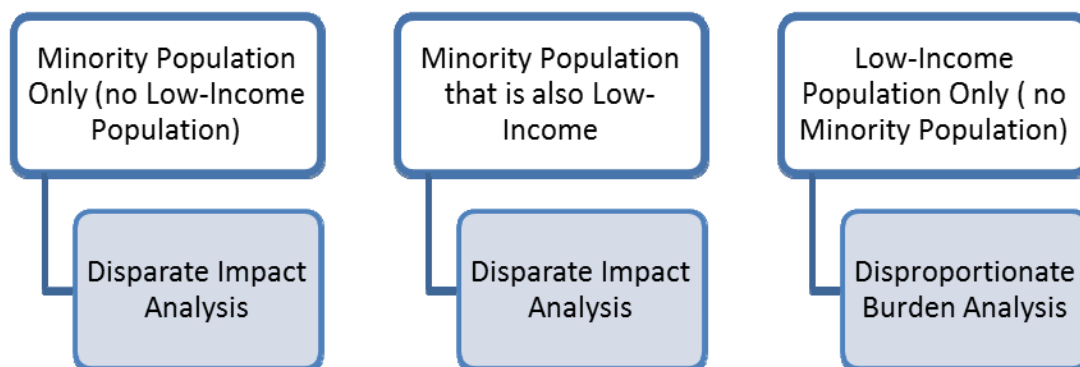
Minority Population Only (no Low-Income Population)

Disparate Impact Analysis

Minority Population that is also Low-Income

Disparate Impact Analysis

Low-Income Population Only ( no Minority Population)

Disproportionate Burden Analysis